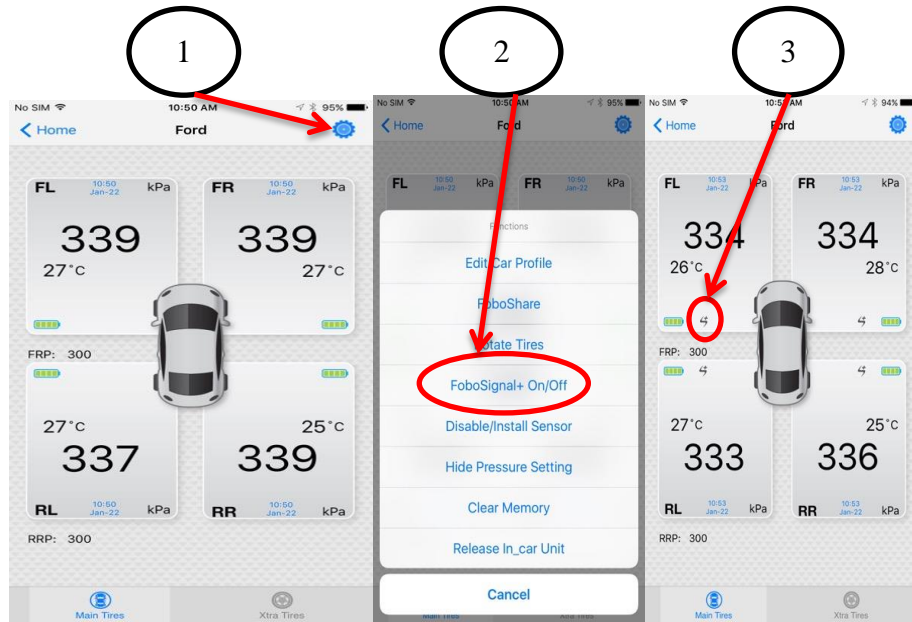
1

2

3

No SIM 10:50 AM 95%
Home Ford
FL 10:50 Jan-22 kPa
339
27°C
FR 10:50 Jan-22 kPa
339
27°C
FRP: 300
27°C
337
RL 10:50 Jan-22 kPa
25°C
339
RR 10:50 Jan-22 kPa
RRP: 300
Main Tires
Xtra Tires

No SIM 10:50 AM 95%
Home Ford
FL 10:50 Jan-22 kPa
FR 10:50 Jan-22 kPa
Functions
Edit Car Profile
FoboShare
Rotate Tires
FoboSignal+ On/Off
Disable/Install Sensor
Hide Pressure Setting
Clear Memory
Release In_car Unit
Cancel
Main Tires
Xtra Tires

No SIM 10:53 AM 94%
Home Ford
FL 10:53 Jan-22 kPa
334
26°C
FR 10:53 Jan-22 kPa
334
28°C
FRP: 300
27°C
333
RL 10:53 Jan-22 kPa
25°C
336
RR 10:53 Jan-22 kPa
RRP: 300
Main Tires
Xtra Tires